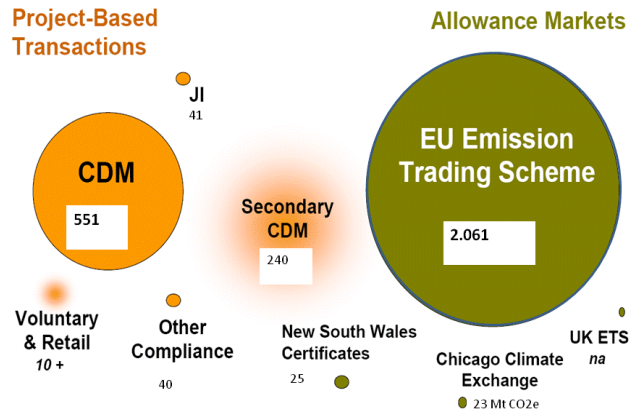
Project-Based Transactions

Allowance Markets

JI
41

CDM
551

Secondary CDM
240

EU Emission Trading Scheme
2.061

Voluntary & Retail
10 +

Other Compliance
40

New South Wales Certificates
25

Chicago Climate Exchange
23 Mt CO2e

UK ETS
na